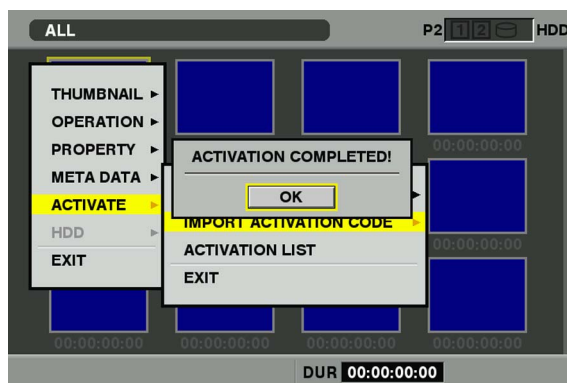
ALL

P2 1 2 HDD

THUMBNAIL ►
OPERATION ►
PROPERTY ►
META DATA ►
ACTIVATE ►
HDD ►
EXIT

ACTIVATION COMPLETED!

OK

IMPORT ACTIVATION CODE ►
ACTIVATION LIST
EXIT

00:00:00:00
00:00:00:00
00:00:00:00
00:00:00:00
00:00:00:00

DUR 00:00:00:00